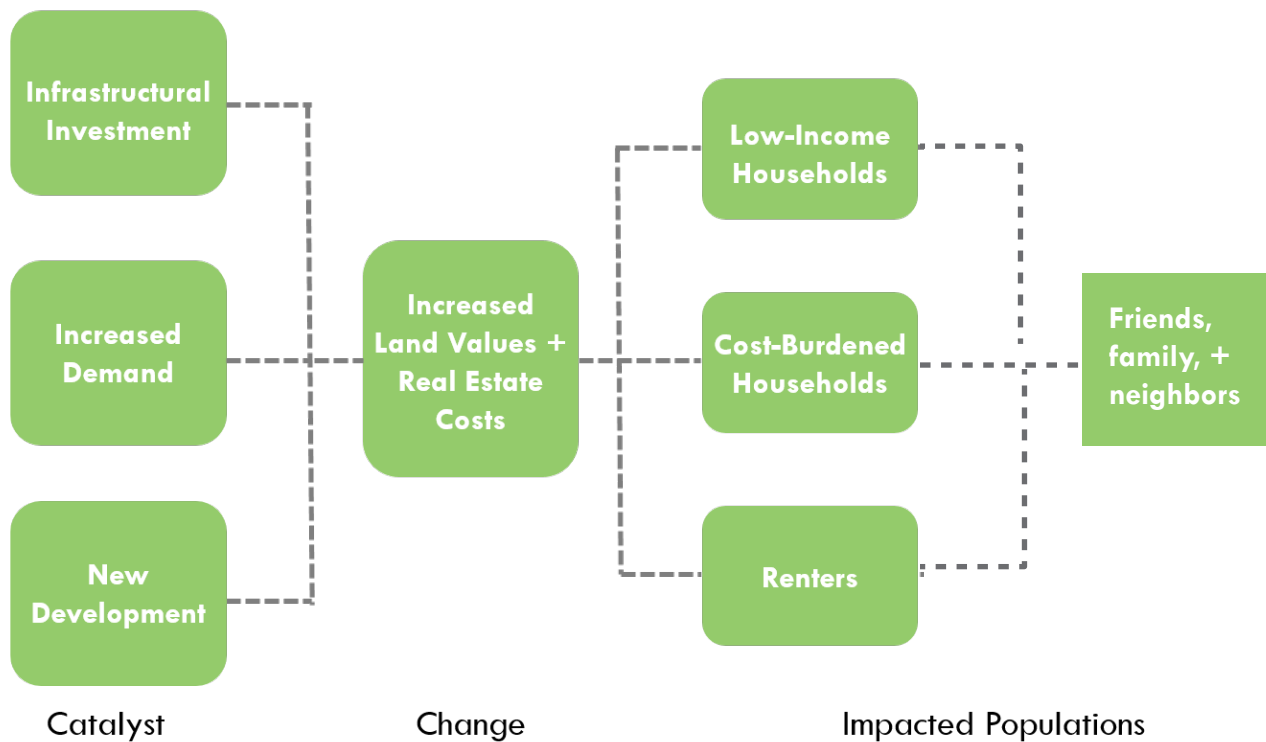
Infrastructural Investment

Increased Demand

New Development

Increased Land Values + Real Estate Costs

Low-Income Households

Cost-Burdened Households

Renters

Friends, family, + neighbors

Catalyst

Change

Impacted Populations